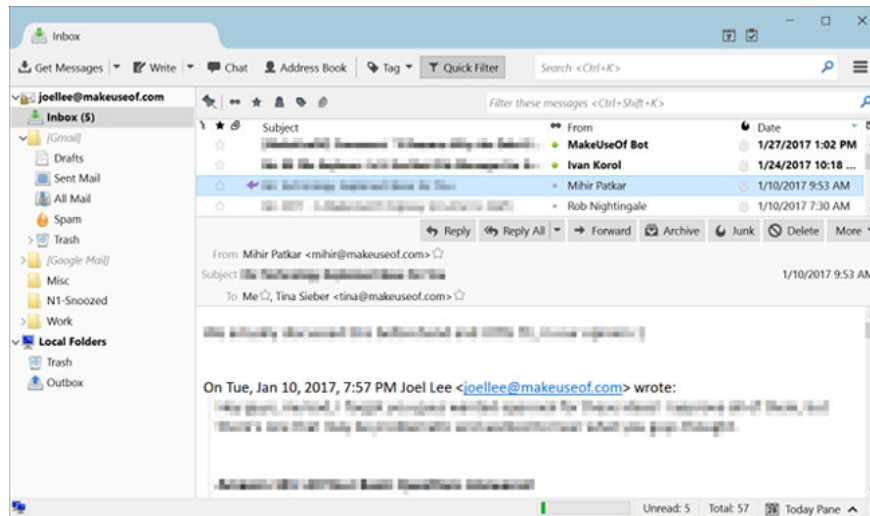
Inbox

Get Messages | Write | Chat | Address Book | Tag | Quick Filter

Search <Ctrl+K>

joellee@makeuseof.com
Inbox (5)
[Gmail]
Drafts
Sent Mail
All Mail
Spam
Trash
[Google Mail]
Misc
N1-Snoozed
Work
Local Folders
Trash
Outbox

Filter these messages <Ctrl+Shift+K>

| Subject | From | Date |
|---|---|---|
| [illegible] | MakeUseOf Bot | 1/27/2017 1:02 PM |
| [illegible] | Ivan Korol | 1/24/2017 10:18 ... |
| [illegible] | Mihir Patkar | 1/10/2017 9:53 AM |
| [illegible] | Rob Nightingale | 1/10/2017 7:30 AM |

Reply | Reply All | Forward | Archive | Junk | Delete | More

From Mihir Patkar <mihir@makeuseof.com>
Subject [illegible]
1/10/2017 9:53 AM
To Me, Tina Sieber <tina@makeuseof.com>

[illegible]

On Tue, Jan 10, 2017, 7:57 PM Joel Lee <joellee@makeuseof.com> wrote:
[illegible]

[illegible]

Unread: 5 Total: 57 Today Pane